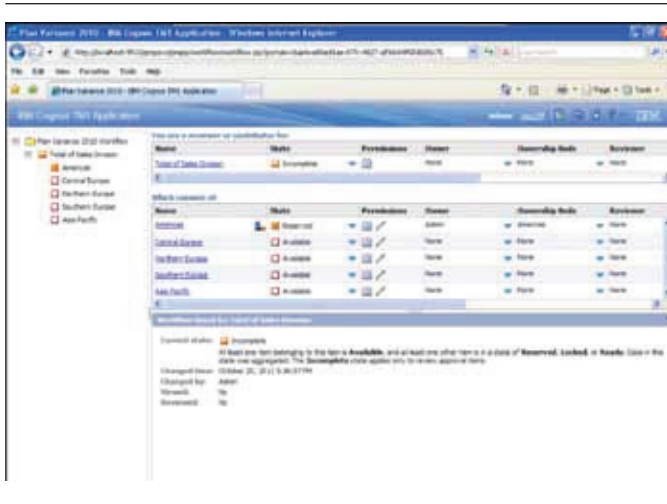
Plan Variance 2010 - IBM Cognos TM1 Application - Windows Internet Explorer

File Edit View Favorites Tools Help

Plan Variance 2010 - IBM Cognos TM1 Application

IBM Cognos TM1 Application

Plan Variance 2010 Workflow
Total of Sales Division
Americas
Central Europe
Northern Europe
Southern Europe
Asia Pacific

You are a reviewer or contributor for:

| Name | State | Permissions | Owner | Ownership Node | Reviewer |
|---|---|---|---|---|---|
| Total of Sales Division | Incomplete | | None | None | None |

Which consists of:

| Name | State | Permissions | Owner | Ownership Node | Reviewer |
|---|---|---|---|---|---|
| Americas | Reserved | | Admin | Americas | None |
| Central Europe | Available | | None | None | None |
| Northern Europe | Available | | None | None | None |
| Southern Europe | Available | | None | None | None |
| Asia Pacific | Available | | None | None | None |

Workflow Detail for Total of Sales Division

Current state: Incomplete
At least one item belonging to this item is **Available**, and at least one other item is in a state of **Reserved**, **Locked**, or **Ready**. Data in this state was aggregated. The **Incomplete** state applies only to review approval items.
Changed time: October 20, 2010 5:36:57 PM
Changed by: Admin
Viewed: No
Reviewed: No